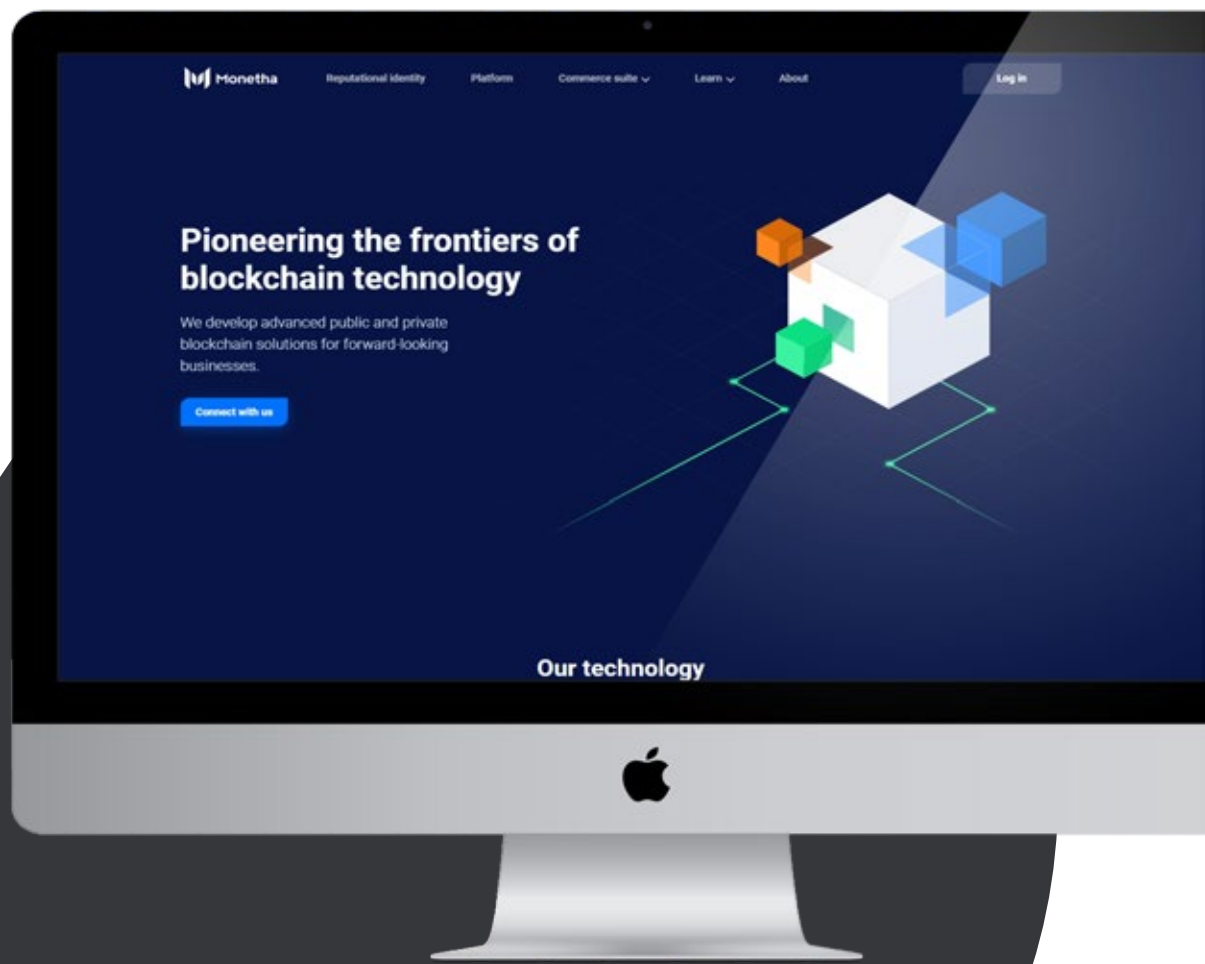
Monetha Reputational identity Platform Commerce suite Learn About Log in

Pioneering the frontiers of blockchain technology

We develop advanced public and private blockchain solutions for forward-looking businesses.

Connect with us

Our technology